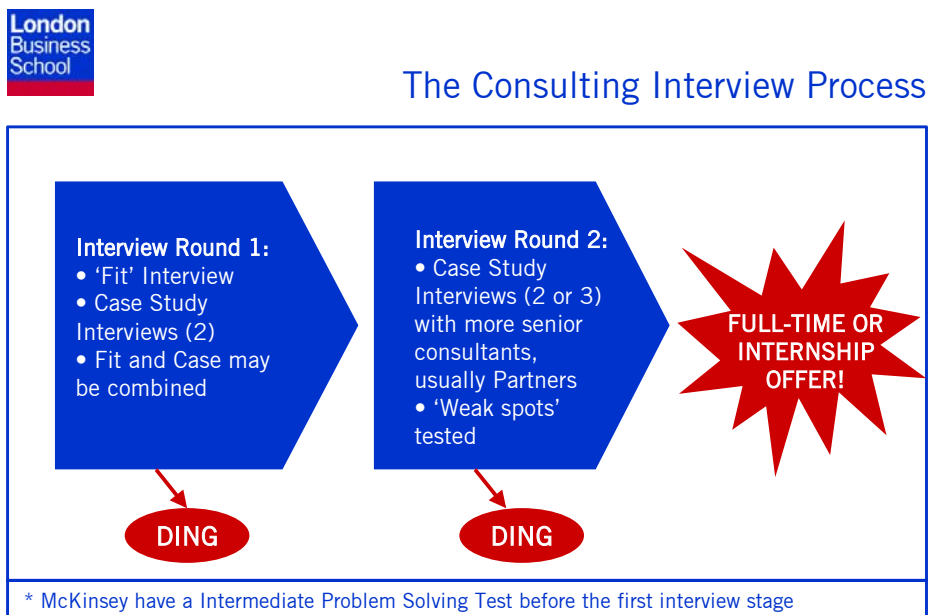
London Business School

The Consulting Interview Process

Interview Round 1:
• 'Fit' Interview
• Case Study Interviews (2)
• Fit and Case may be combined

Interview Round 2:
• Case Study Interviews (2 or 3) with more senior consultants, usually Partners
• 'Weak spots' tested

FULL-TIME OR INTERNSHIP OFFER!

DING

DING

* McKinsey have a Intermediate Problem Solving Test before the first interview stage